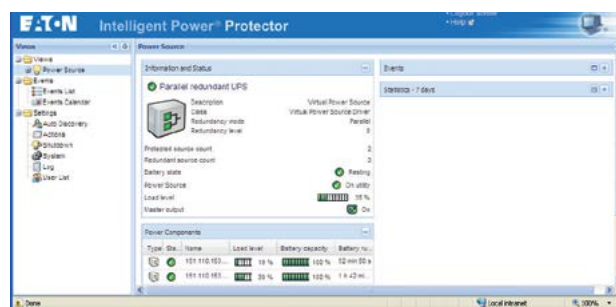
E·T·N Intelligent Power® Protector

• Logout admin
• Help

Views

Power Source

Views
Power Source
Events
Events List
Events Calendar
Settings
Auto Discovery
Actions
Shutdown
System
Log
User List

Information and Status

Parallel redundant UPS

| | |
|---|---|
| Description | Virtual Power Source |
| Class | Virtual Power Source Driver |
| Redundancy mode | Parallel |
| Redundancy level | 0 |

| | |
|---|---|
| Protected source count | 2 |
| Redundant source count | 2 |
| Battery state | Resting |
| Power Source | On utility |
| Load level | 16 % |
| Master output | On |

Power Components

| Type | Sta... | Name | Load level | Battery capacity | Battery ru... |
|---|---|---|---|---|---|
| | | 151.110.153.... | 16 % | 100 % | 52 min 50 s |
| | | 151.110.153.... | 20 % | 100 % | 1 h 43 mi... |

Events

Statistics - 7 days

Done

Local intranet

100%